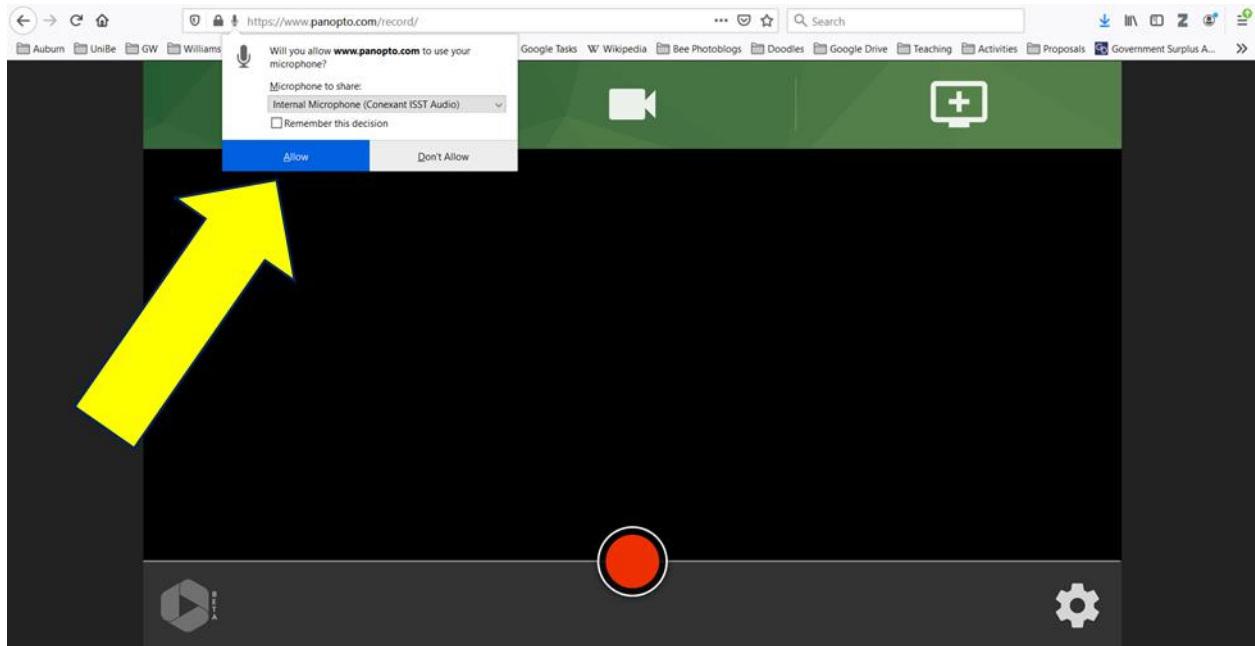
https://www.panopto.com/record/

Search

Auburn UniBe GW Williams

Google Tasks W Wikipedia Bee Photoblogs Doodles Google Drive Teaching Activities Proposals Government Surplus A...

Will you allow www.panopto.com to use your microphone?

Microphone to share:

Internal Microphone (Conexant ISST Audio)

Remember this decision

Allow

Don't Allow

BETA